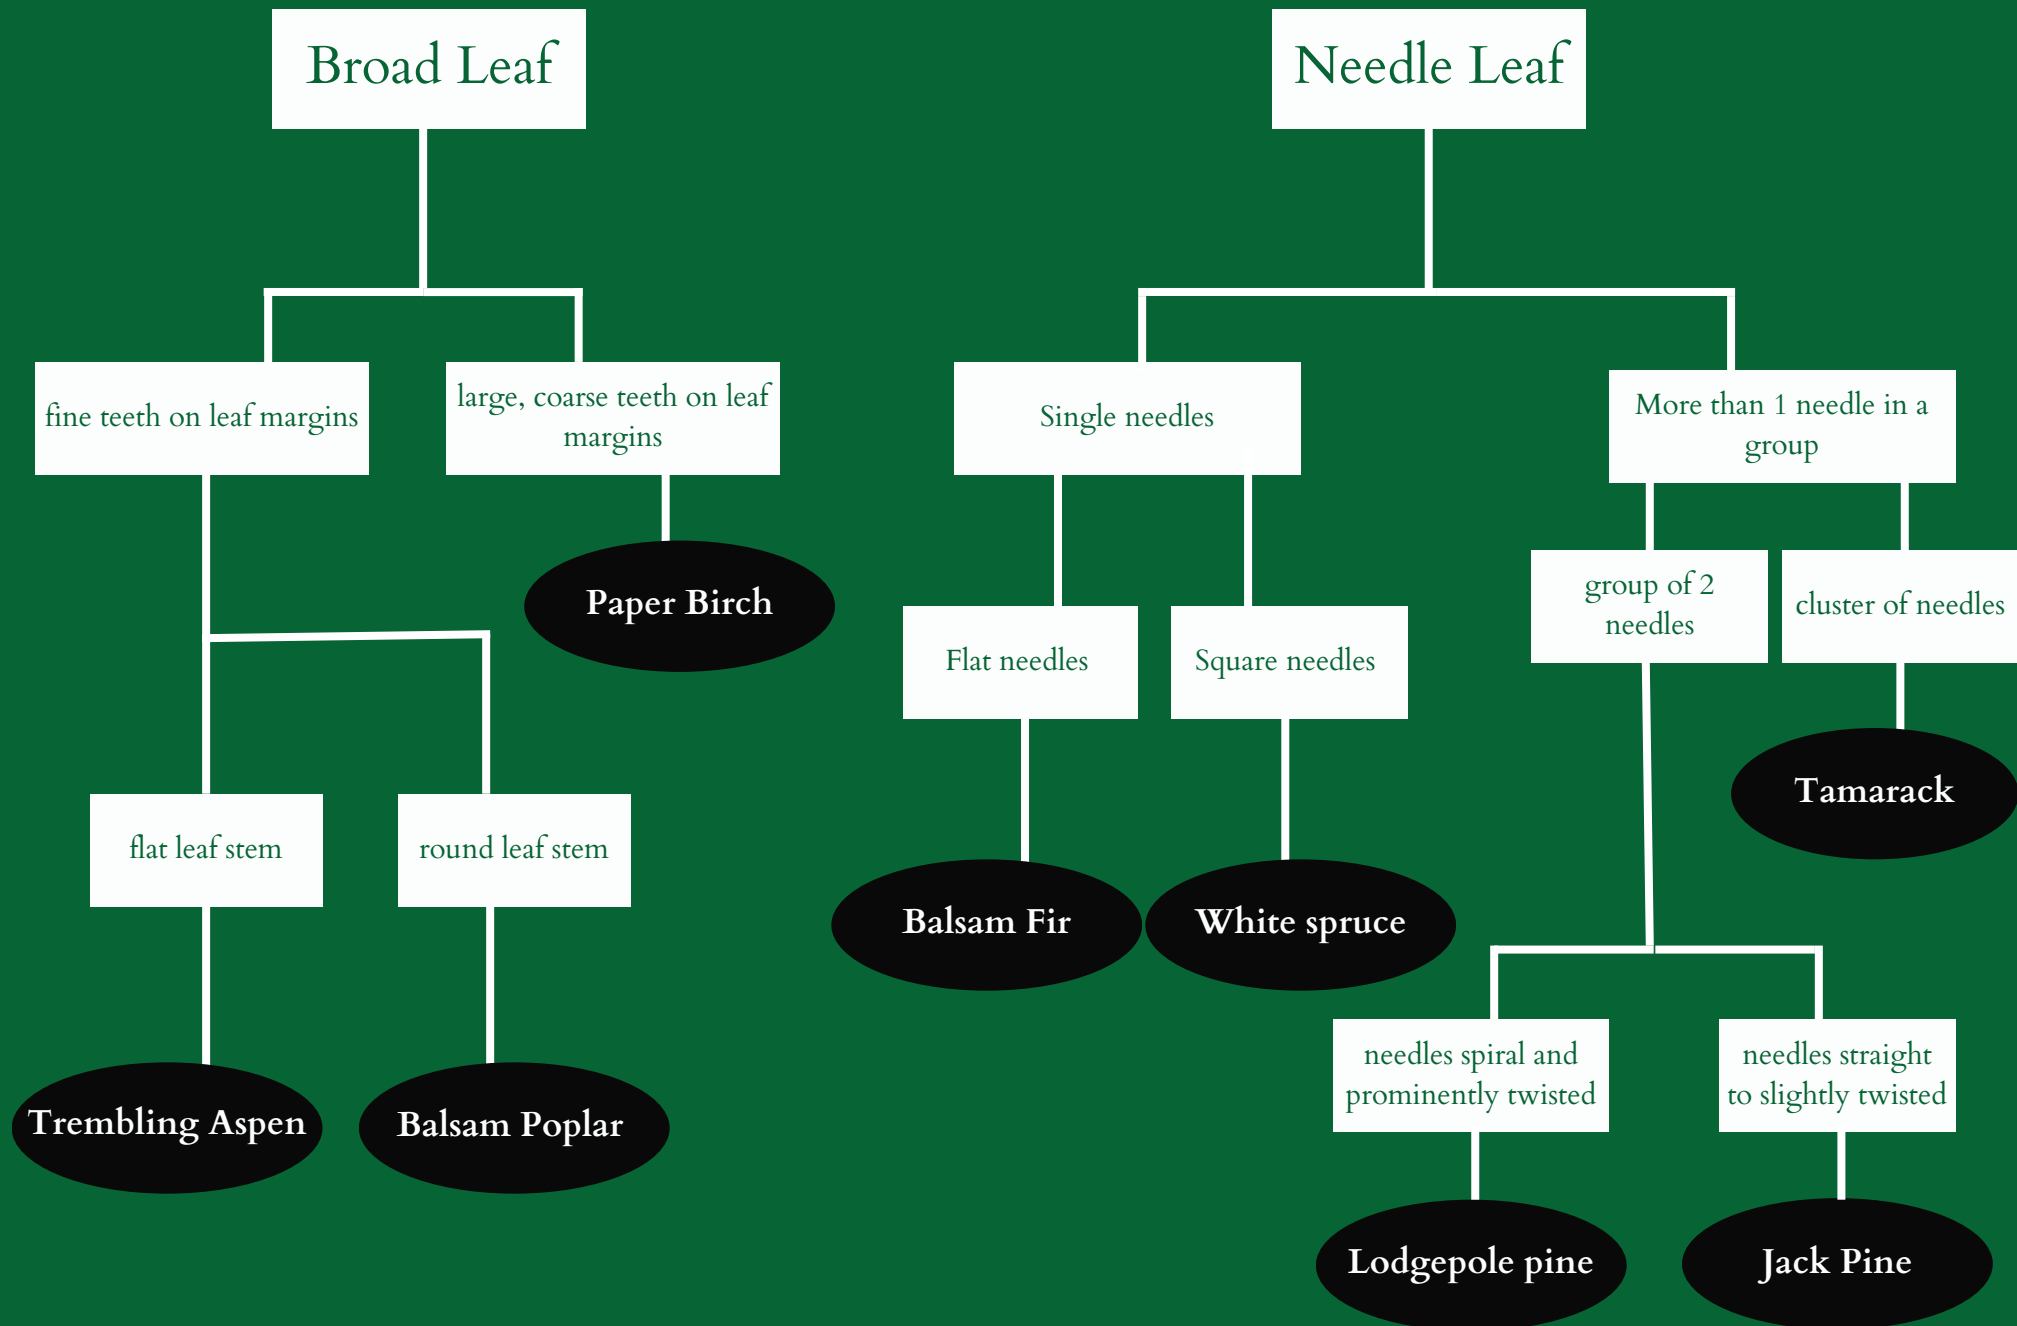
Broad Leaf

fine teeth on leaf margins

large, coarse teeth on leaf margins

Paper Birch

flat leaf stem

round leaf stem

Trembling Aspen

Balsam Poplar

Needle Leaf

Single needles

More than 1 needle in a group

Flat needles

Square needles

group of 2 needles

cluster of needles

Tamarack

Balsam Fir

White spruce

needles spiral and prominently twisted

needles straight to slightly twisted

Lodgepole pine

Jack Pine